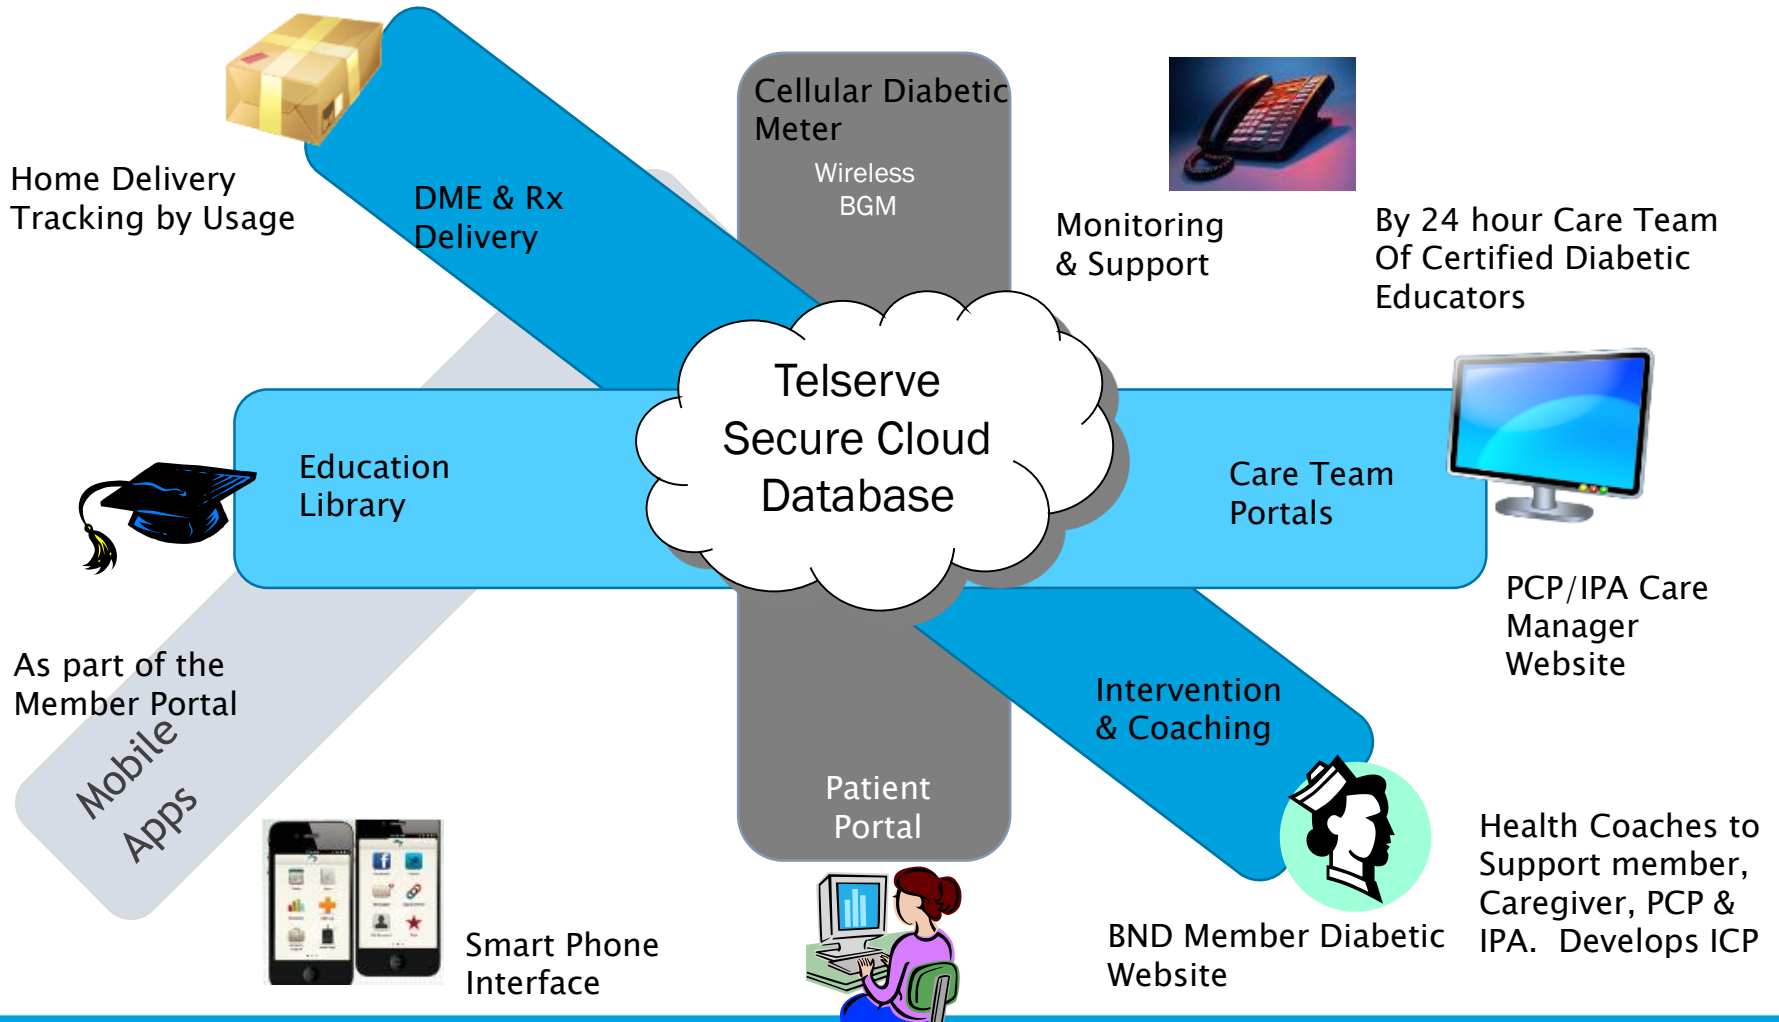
Home Delivery Tracking by Usage

DME & Rx Delivery

Cellular Diabetic Meter

Wireless BGM

Monitoring & Support

By 24 hour Care Team Of Certified Diabetic Educators

Telserve Secure Cloud Database

Education Library

Care Team Portals

PCP/IPA Care Manager Website

As part of the Member Portal

Mobile Apps

Intervention & Coaching

Patient Portal

Health Coaches to Support member, Caregiver, PCP & IPA. Develops ICP

Smart Phone Interface

BND Member Diabetic Website